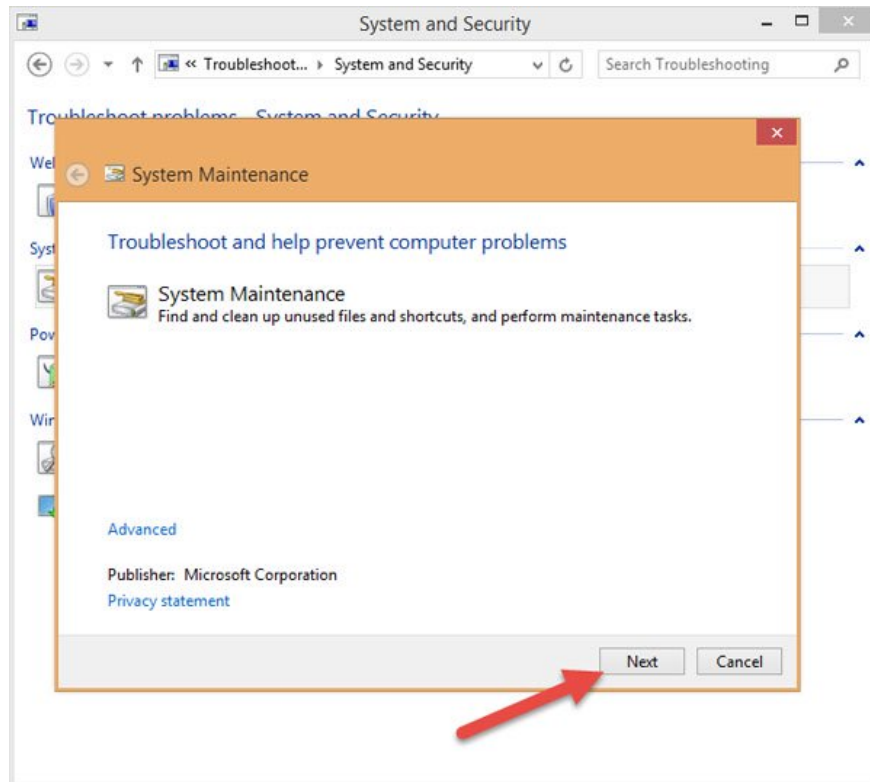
System and Security

« Troubleshoot... › System and Security

Search Troubleshooting

Troubleshoot problems - System and Security

Wel

Syst

Pov

Wir

System Maintenance

Troubleshoot and help prevent computer problems

System Maintenance
Find and clean up unused files and shortcuts, and perform maintenance tasks.

Advanced

Publisher: Microsoft Corporation
Privacy statement

Next
Cancel